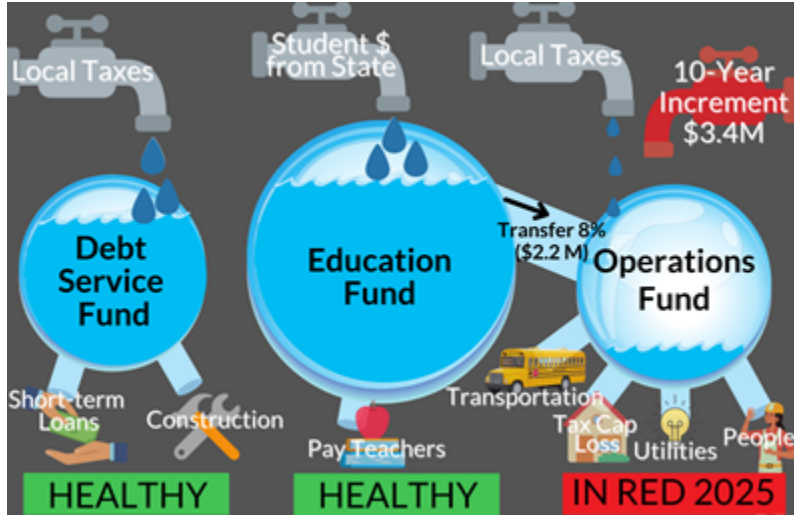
Local Taxes

Student $ from State

Local Taxes

10-Year Increment $3.4M

Debt Service Fund

Education Fund

Transfer 8% ($2.2 M)

Operations Fund

Short-term Loans

Construction

Pay Teachers

Transportation

Tax Cap Loss

Utilities

People

HEALTHY

HEALTHY

IN RED 2025